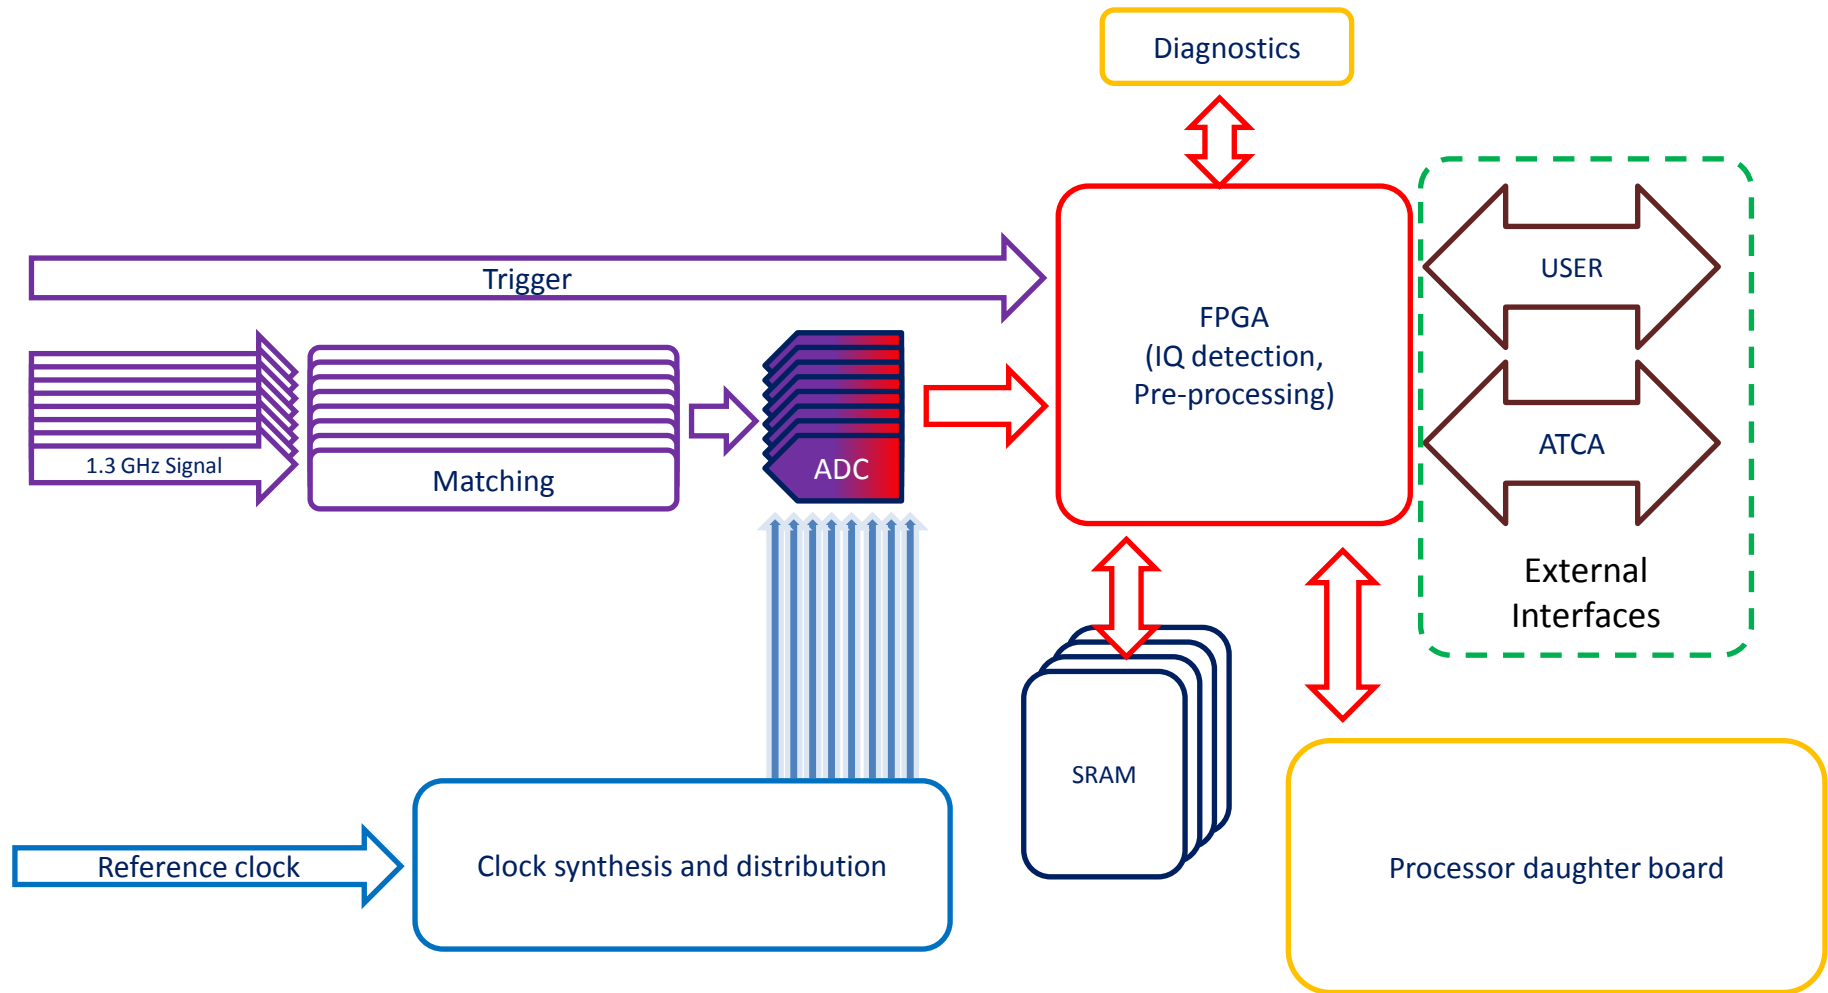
Diagnostics

Trigger

1.3 GHz Signal

Matching

ADC

FPGA
(IQ detection,
Pre-processing)

USER

ATCA

External
Interfaces

SRAM

Reference clock

Clock synthesis and distribution

Processor daughter board